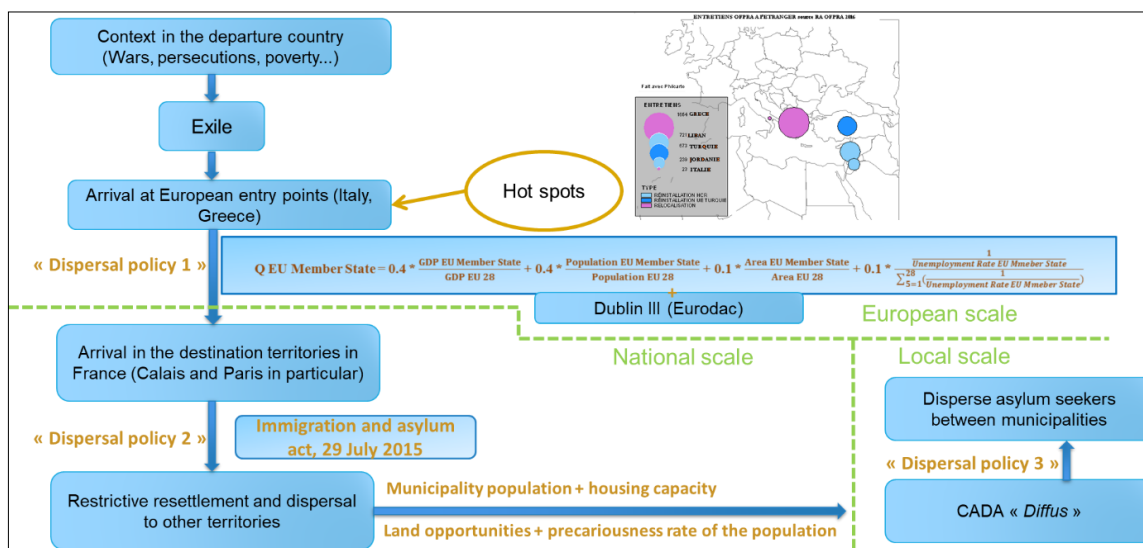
Context in the departure country (Wars, persecutions, poverty...)

Exile

Arrival at European entry points (Italy, Greece)

Hot spots

ENTRETIENS OFPRA A I'ETRANGER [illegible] OFPRA 2016

Fait avec Philcarto

ENTRETIENS

1084 GRECE

721 LIBAN

473 TURQUIE

230 JORDANIE

23 ITALIE

TYPE

REINSTALLATION HCR

REINSTALLATION UE-TURQUIE

RELOCALISATION

« Dispersal policy 1 »

$Q\ EU\ Member\ State = 0.4 * \frac{GDP\ EU\ Member\ State}{GDP\ EU\ 28} + 0.4 * \frac{Population\ EU\ Member\ State}{Population\ EU\ 28} + 0.1 * \frac{Area\ EU\ Member\ State}{Area\ EU\ 28} + 0.1 * \frac{\frac{1}{Unemployment\ Rate\ EU\ Mmeber\ State}}{\sum_{S=1}^{28}(\frac{1}{Unemployment\ Rate\ EU\ Mmeber\ State})}$

Dublin III (Eurodac)

European scale

National scale

Local scale

Arrival in the destination territories in France (Calais and Paris in particular)

« Dispersal policy 2 »

Immigration and asylum act, 29 July 2015

Disperse asylum seekers between municipalities

« Dispersal policy 3 »

Restrictive resettlement and dispersal to other territories

Municipality population + housing capacity

Land opportunities + precariousness rate of the population

CADA « Diffus »